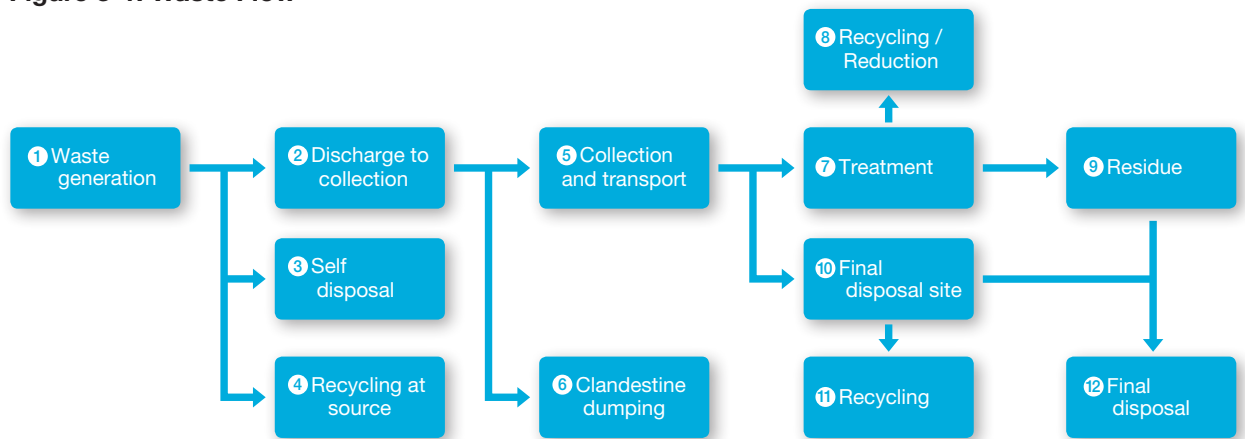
Figure 5-4: Waste Flow

1 Waste generation

2 Discharge to collection

3 Self disposal

4 Recycling at source

5 Collection and transport

6 Clandestine dumping

7 Treatment

8 Recycling / Reduction

9 Residue

10 Final disposal site

11 Recycling

12 Final disposal